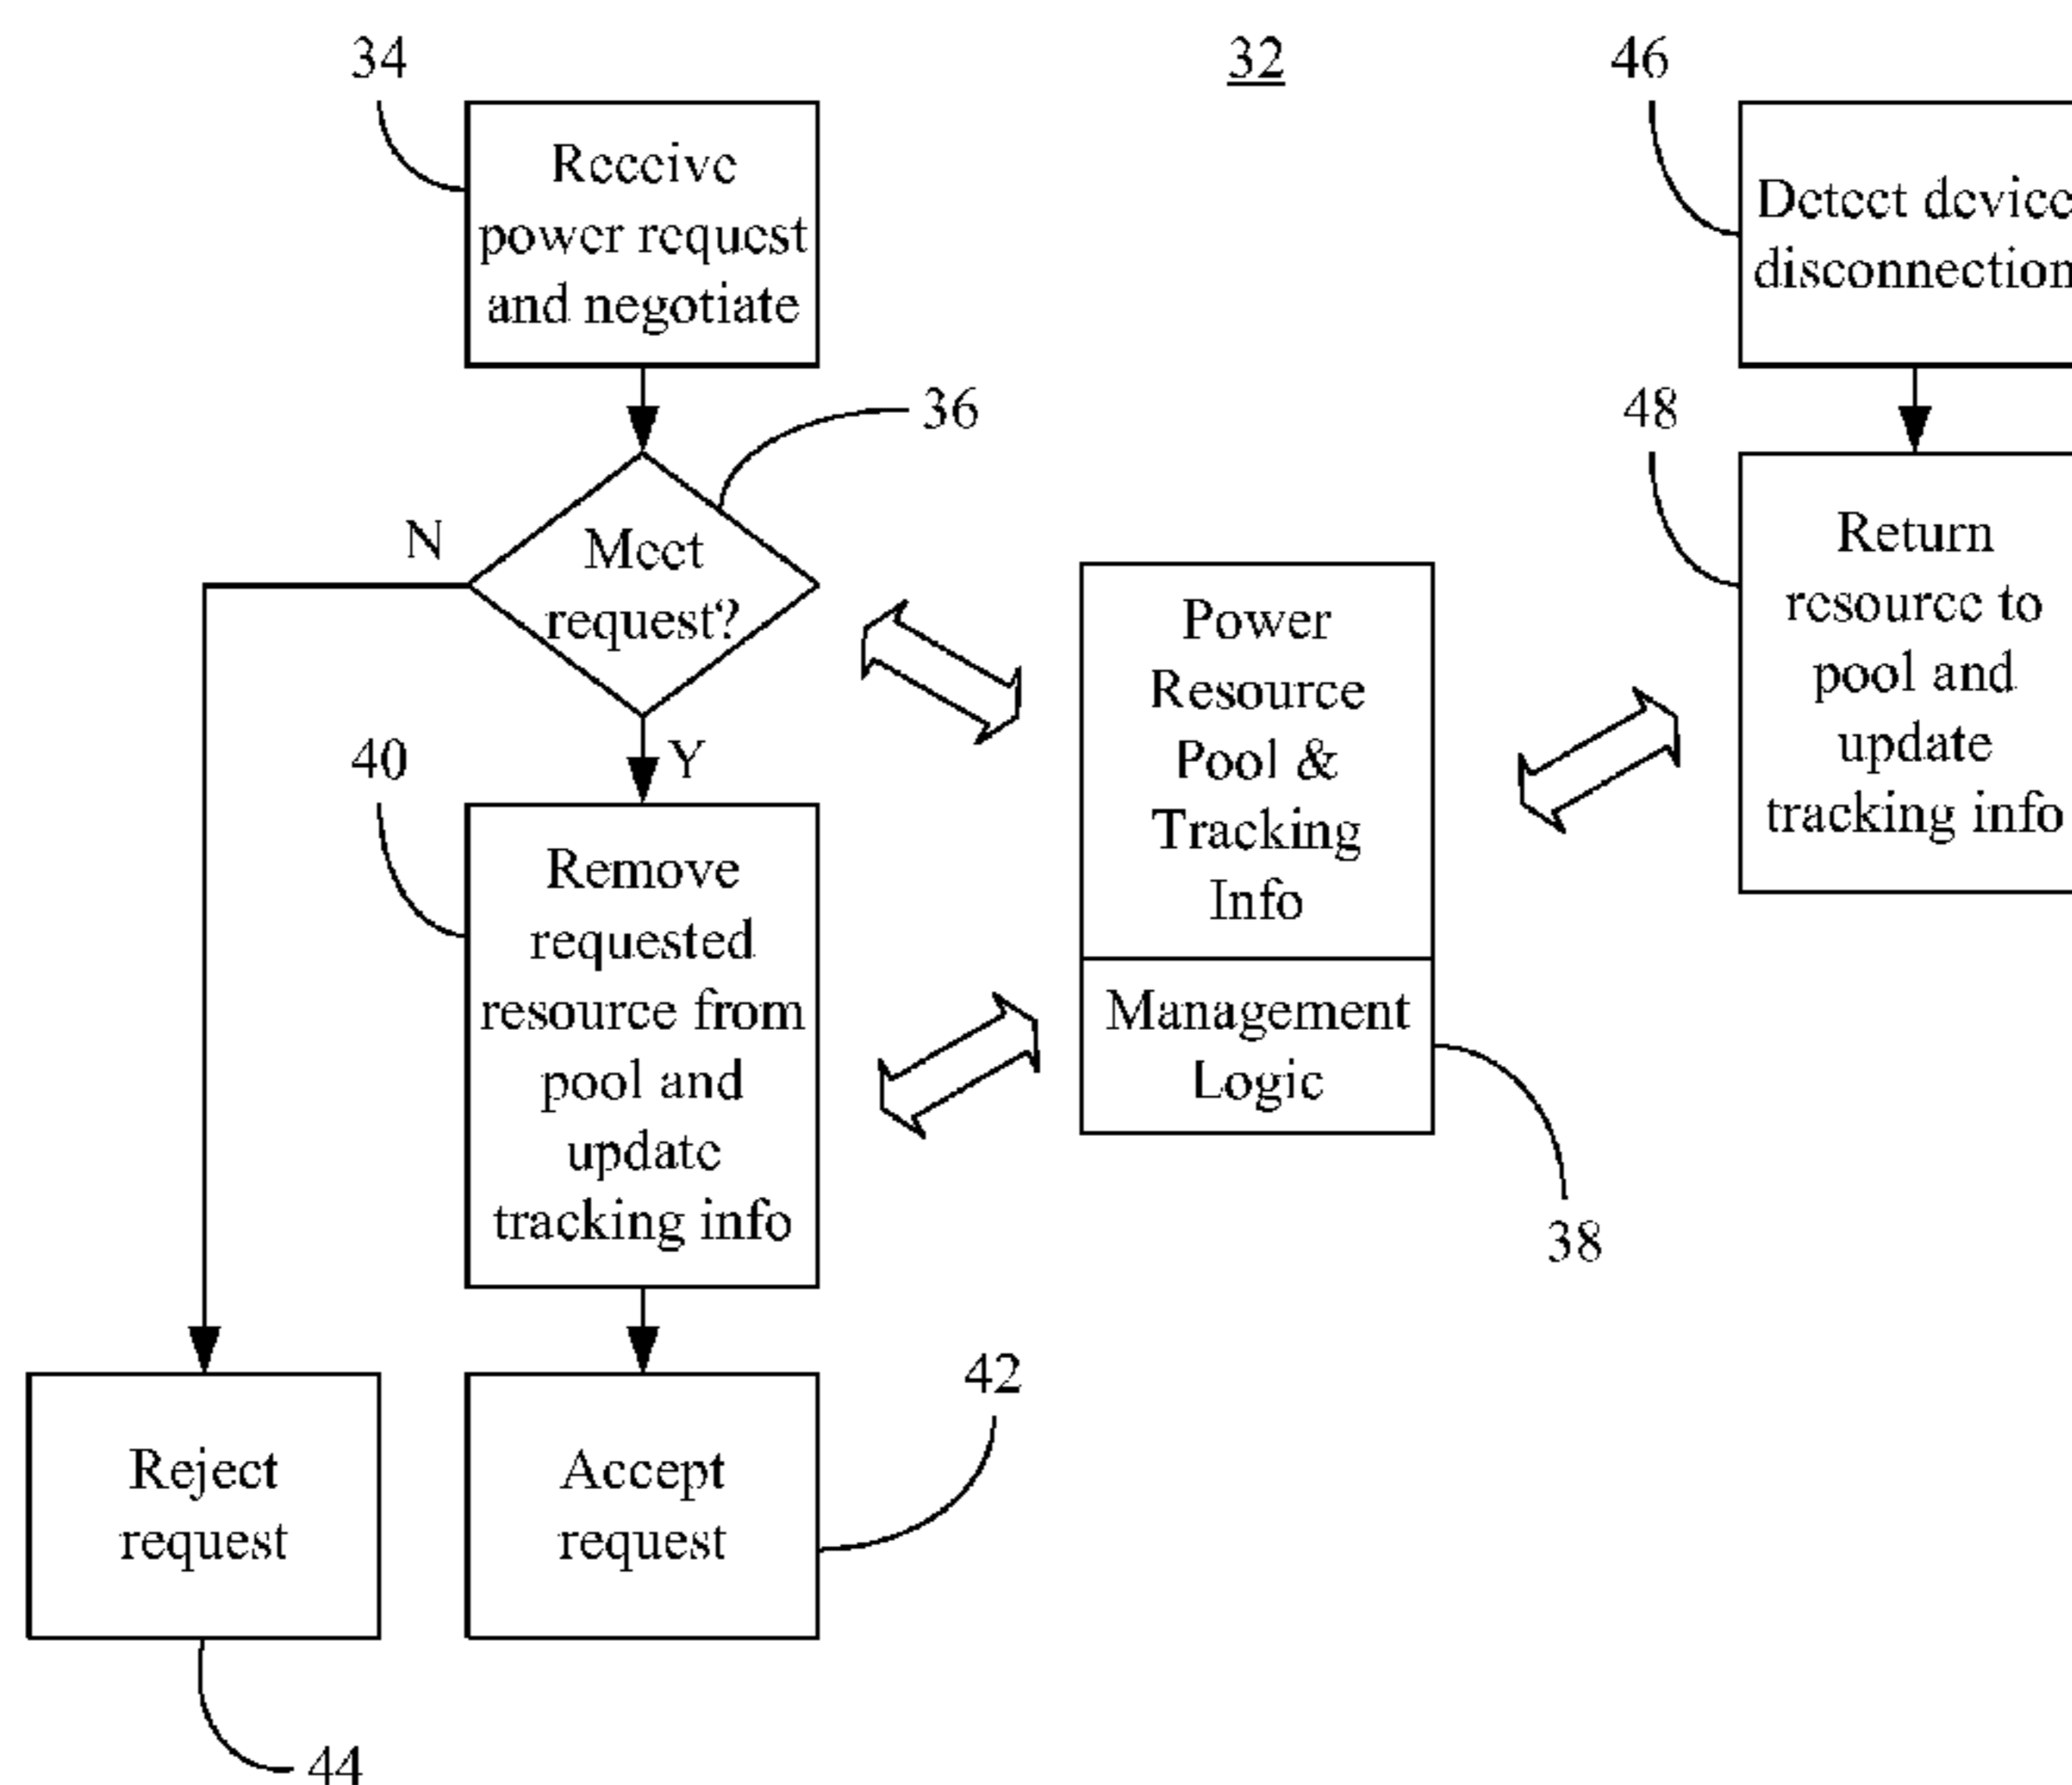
34

32

46

Receive power request and negotiate

Detect device disconnection

36

48

N

Meet request?

Return resource to pool and update tracking info

Power Resource Pool & Tracking Info

Management Logic

40

Y

Remove requested resource from pool and update tracking info

38

42

Reject request

Accept request

44